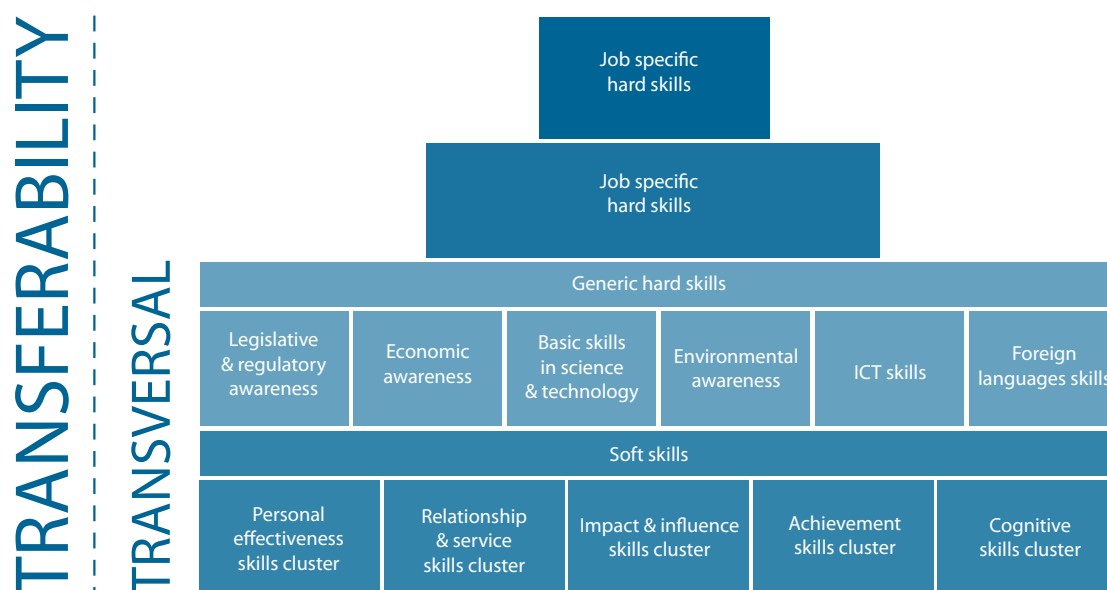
TRANSFERABILITY

TRANSVERSAL

Job specific hard skills

Job specific hard skills

Generic hard skills

Legislative & regulatory awareness

Economic awareness

Basic skills in science & technology

Environmental awareness

ICT skills

Foreign languages skills

Soft skills

Personal effectiveness skills cluster

Relationship & service skills cluster

Impact & influence skills cluster

Achievement skills cluster

Cognitive skills cluster